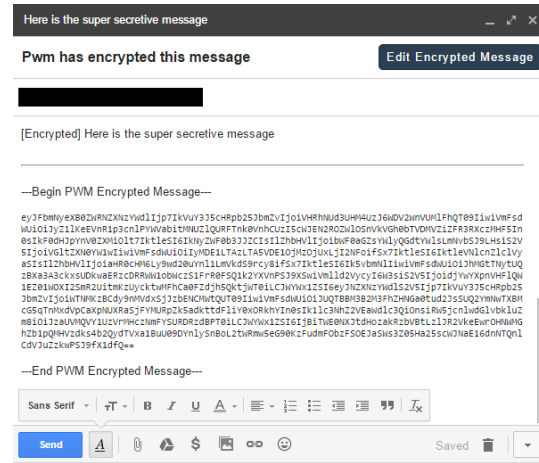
Here is the super secretive message

Pwm has encrypted this message

Edit Encrypted Message

[Encrypted] Here is the super secretive message

---Begin PWM Encrypted Message---

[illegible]

---End PWM Encrypted Message---

Sans Serif

Send

Saved